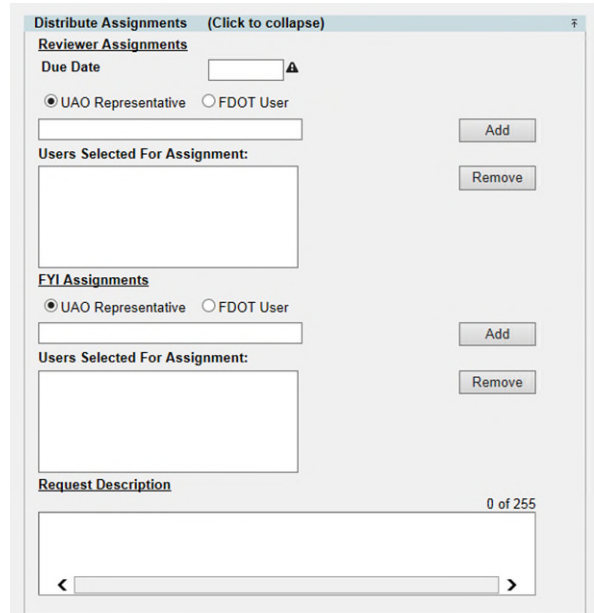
Distribute Assignments (Click to collapse)

Reviewer Assignments

Due Date

UAO Representative FDOT User

Add

Users Selected For Assignment:

Remove

FYI Assignments

UAO Representative FDOT User

Add

Users Selected For Assignment:

Remove

Request Description

0 of 255